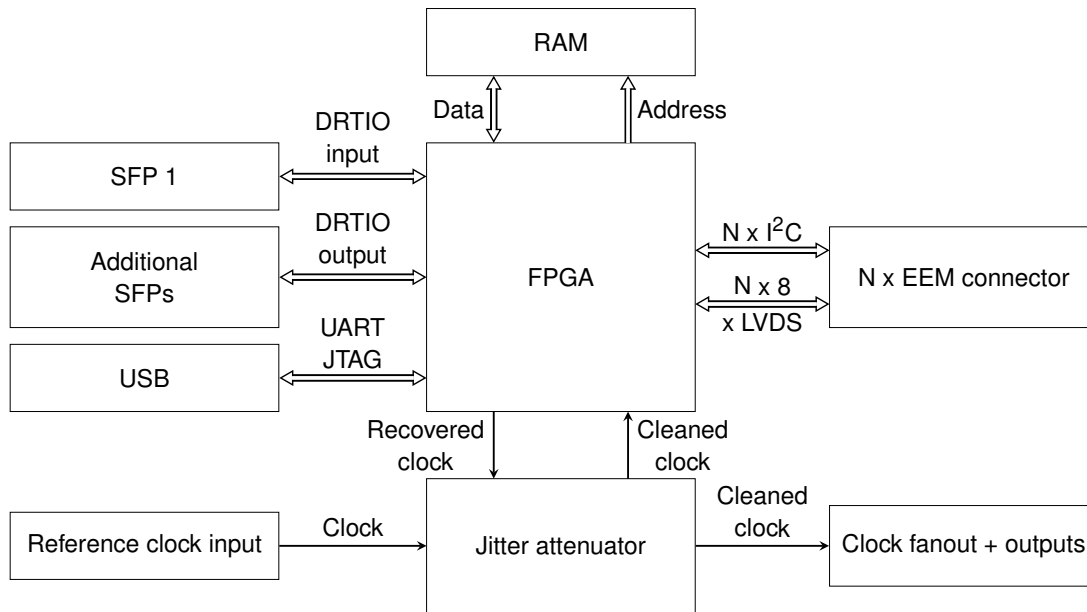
RAM

Data

Address

DRTIO input

SFP 1

DRTIO output

Additional SFPs

UART JTAG

USB

FPGA

N x $I^2C$

N x 8 x LVDS

N x EEM connector

Recovered clock

Cleaned clock

Reference clock input

Clock

Jitter attenuator

Cleaned clock

Clock fanout + outputs